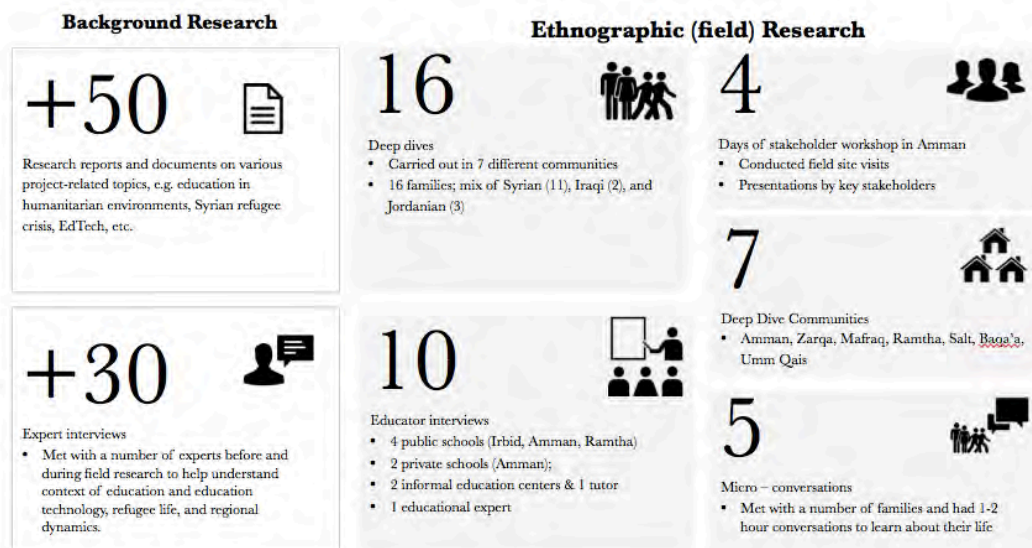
Background Research

+50

Research reports and documents on various project-related topics, e.g. education in humanitarian environments, Syrian refugee crisis, EdTech, etc.

+30

Expert interviews
• Met with a number of experts before and during field research to help understand context of education and education technology, refugee life, and regional dynamics.

Ethnographic (field) Research

16

Deep dives
• Carried out in 7 different communities
• 16 families; mix of Syrian (11), Iraqi (2), and Jordanian (3)

10

Educator interviews
• 4 public schools (Irbid, Amman, Ramtha)
• 2 private schools (Amman);
• 2 informal education centers & 1 tutor
• 1 educational expert

4

Days of stakeholder workshop in Amman
• Conducted field site visits
• Presentations by key stakeholders

7

Deep Dive Communities
• Amman, Zarqa, Mafraq, Ramtha, Salt, Baqa'a, Umm Qais

5

Micro – conversations
• Met with a number of families and had 1-2 hour conversations to learn about their life